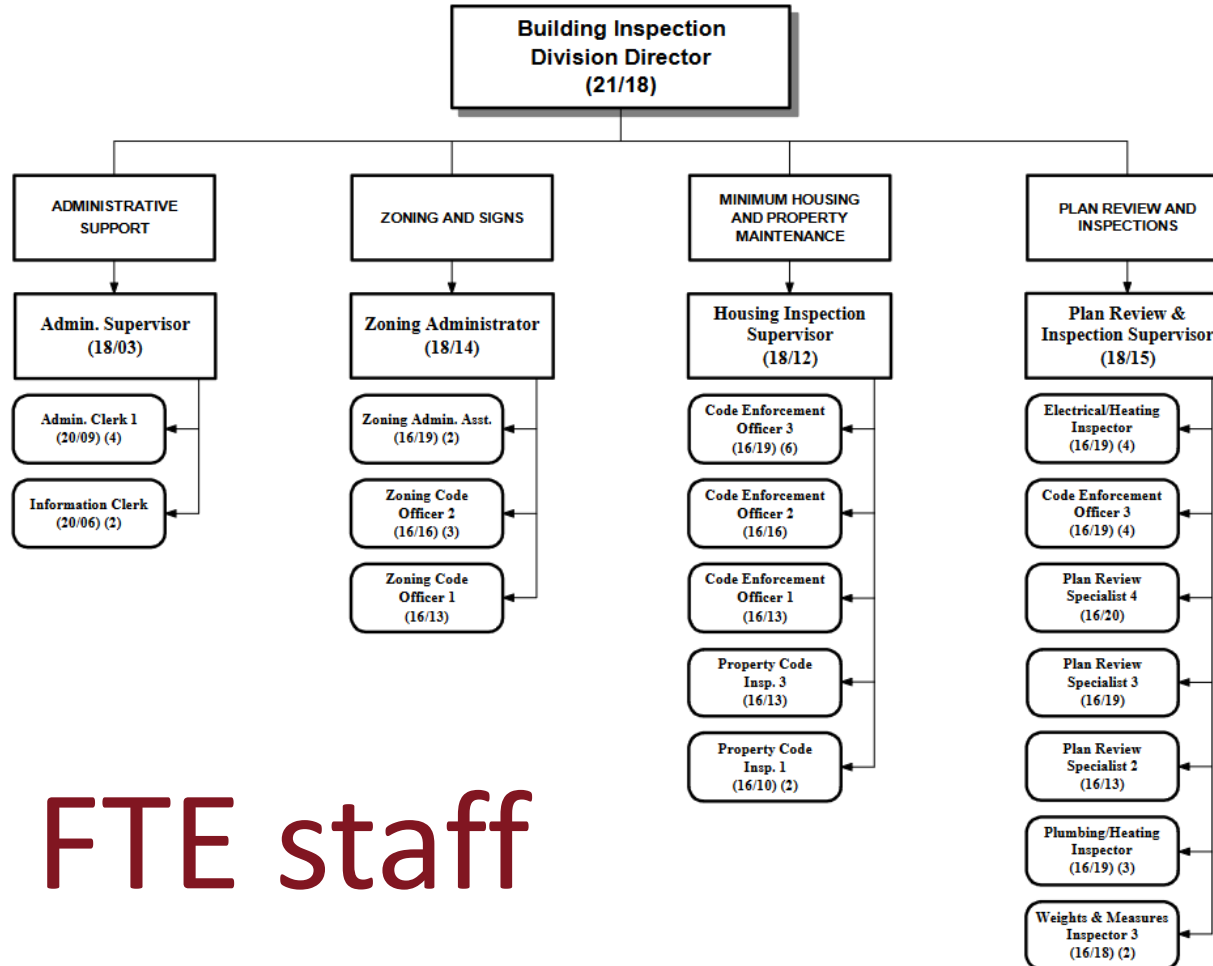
Building Inspection Division Director (21/18)

ADMINISTRATIVE SUPPORT

Admin. Supervisor (18/03)

Admin. Clerk 1 (20/09) (4)

Information Clerk (20/06) (2)

ZONING AND SIGNS

Zoning Administrator (18/14)

Zoning Admin. Asst. (16/19) (2)

Zoning Code Officer 2 (16/16) (3)

Zoning Code Officer 1 (16/13)

MINIMUM HOUSING AND PROPERTY MAINTENANCE

Housing Inspection Supervisor (18/12)

Code Enforcement Officer 3 (16/19) (6)

Code Enforcement Officer 2 (16/16)

Code Enforcement Officer 1 (16/13)

Property Code Insp. 3 (16/13)

Property Code Insp. 1 (16/10) (2)

PLAN REVIEW AND INSPECTIONS

Plan Review & Inspection Supervisor (18/15)

Electrical/Heating Inspector (16/19) (4)

Code Enforcement Officer 3 (16/19) (4)

Plan Review Specialist 4 (16/20)

Plan Review Specialist 3 (16/19)

Plan Review Specialist 2 (16/13)

Plumbing/Heating Inspector (16/19) (3)

Weights & Measures Inspector 3 (16/18) (2)

FTE staff